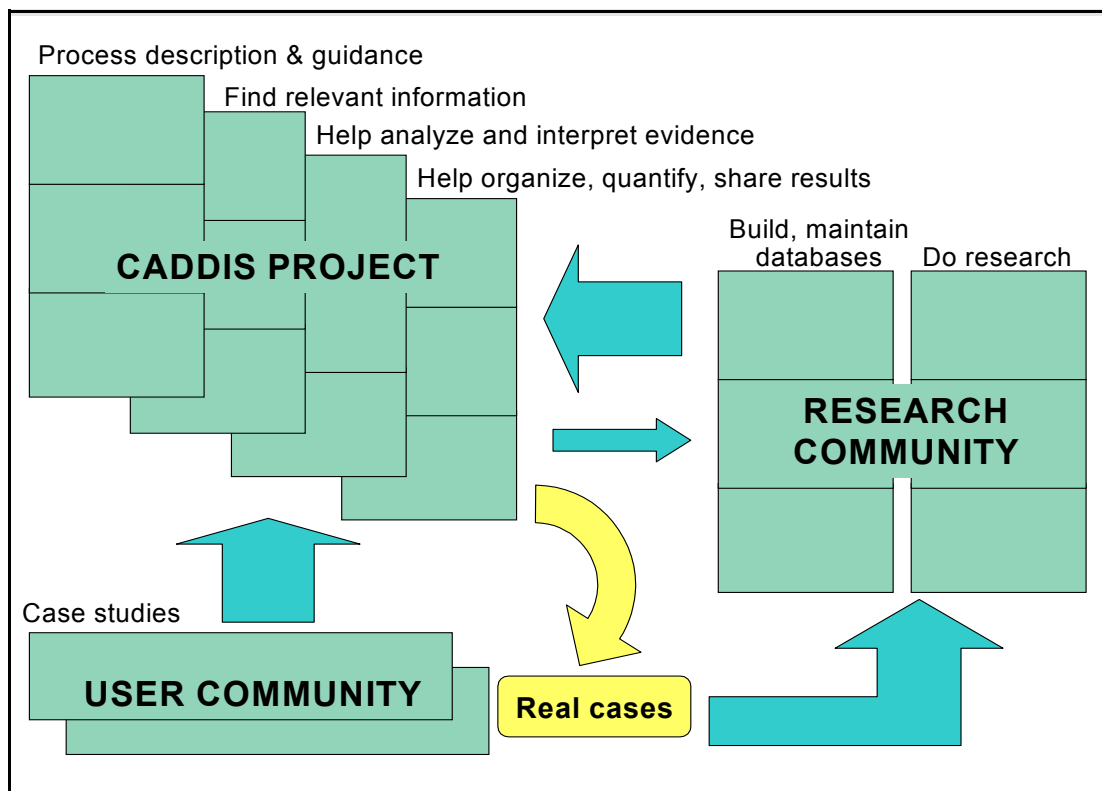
Process description & guidance
Find relevant information
Help analyze and interpret evidence
Help organize, quantify, share results

CADDIS PROJECT

Build, maintain databases
Do research

RESEARCH COMMUNITY

Case studies

USER COMMUNITY

Real cases